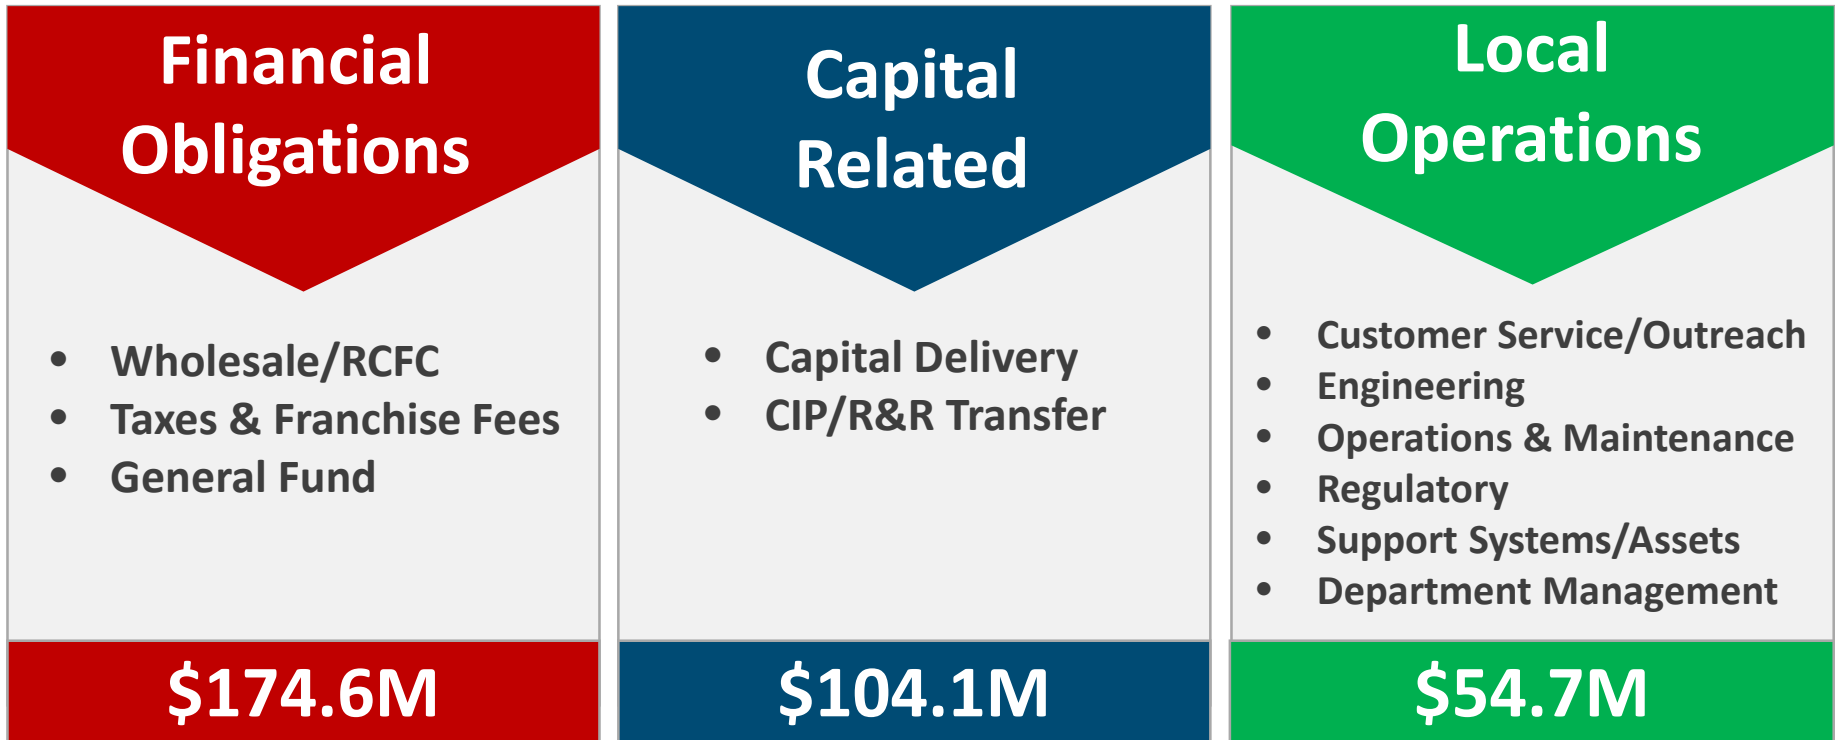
Financial Obligations

- Wholesale/RCFC
- Taxes & Franchise Fees
- General Fund

$174.6M

Capital Related

- Capital Delivery
- CIP/R&R Transfer

$104.1M

Local Operations

- Customer Service/Outreach
- Engineering
- Operations & Maintenance
- Regulatory
- Support Systems/Assets
- Department Management

$54.7M